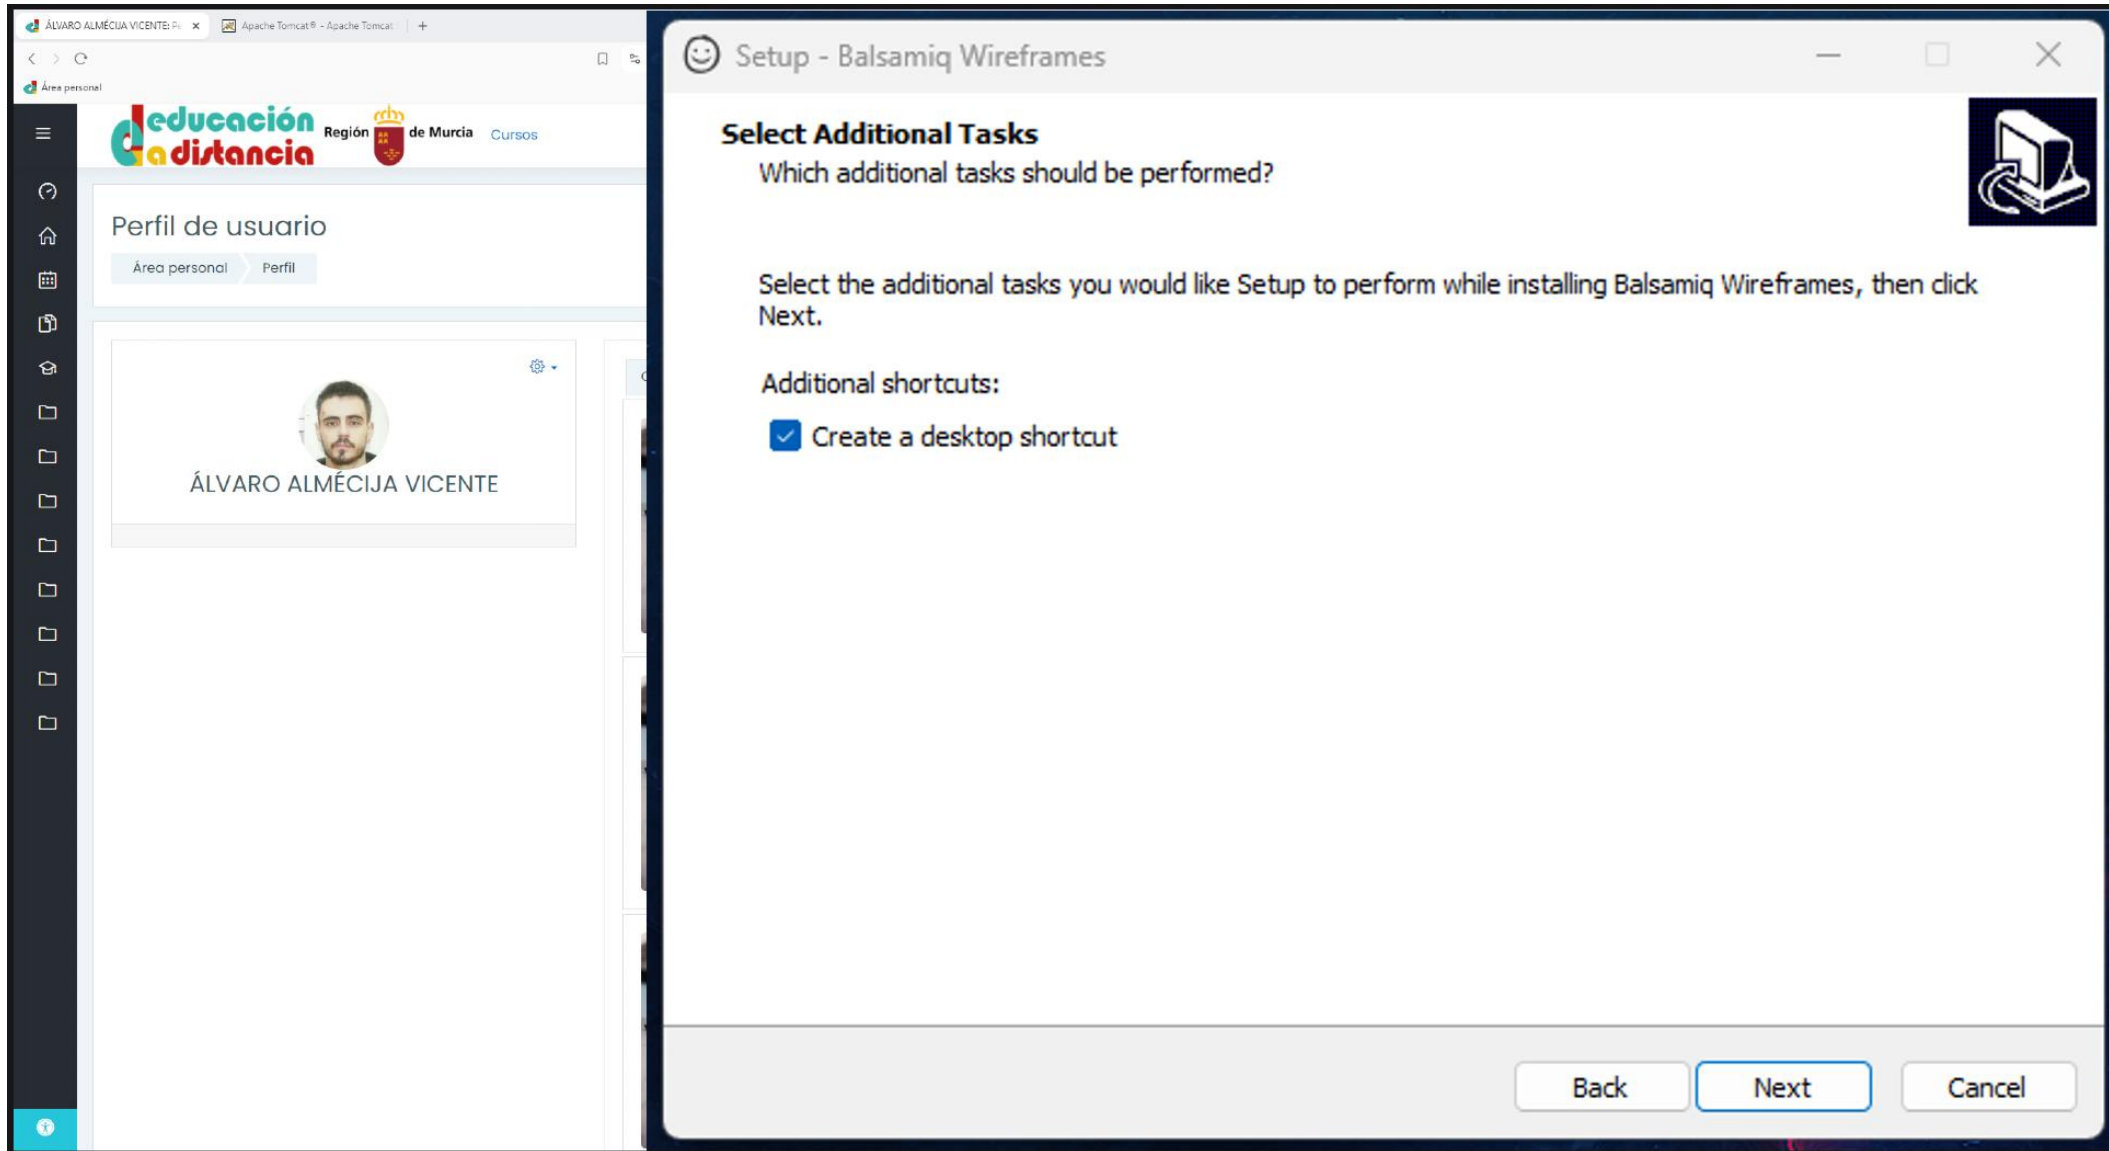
ÁLVARO ALMÉCIJA VICENTE: P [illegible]
Apache Tomcat® - Apache Tomcat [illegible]
+

Área personal

educación a distancia
Región de Murcia
Cursos

Perfil de usuario
Área personal
Perfil

ÁLVARO ALMÉCIJA VICENTE

Setup - Balsamiq Wireframes

Select Additional Tasks
Which additional tasks should be performed?

Select the additional tasks you would like Setup to perform while installing Balsamiq Wireframes, then click Next.

Additional shortcuts:

Create a desktop shortcut

Back
Next
Cancel